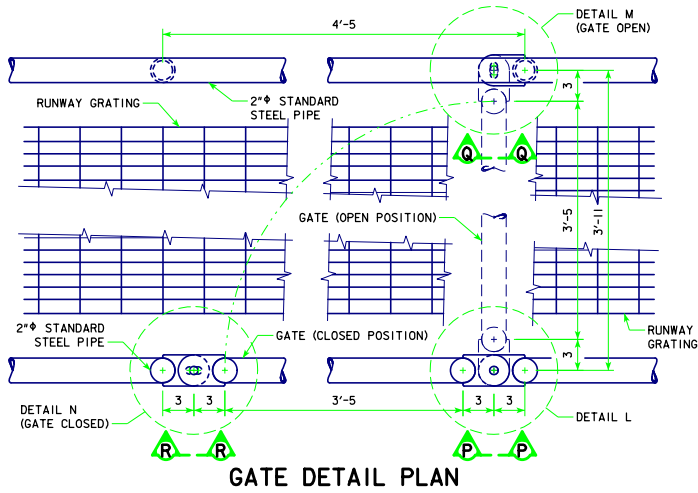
4'-5

DETAIL M
(GATE OPEN)

RUNWAY GRATING

2"Φ STANDARD
STEEL PIPE

3

Q Q

GATE (OPEN POSITION)

3'-5

3'-11

2"Φ STANDARD
STEEL PIPE

GATE (CLOSED POSITION)

RUNWAY
GRATING

3

3 3

3'-5

3 3

DETAIL N
(GATE CLOSED)

DETAIL L

R R

P P

GATE DETAIL PLAN